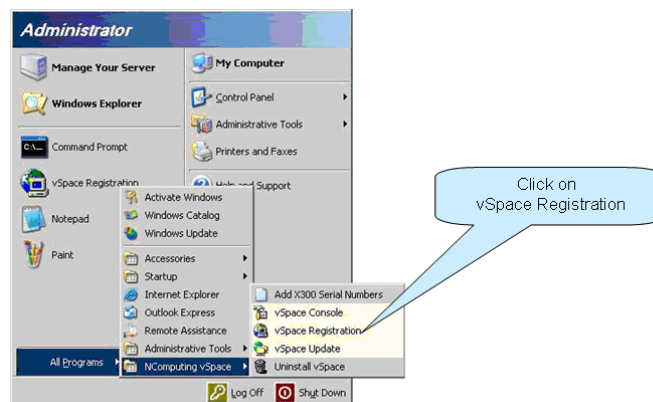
Administrator

Manage Your Server

Windows Explorer

Command Prompt

vSpace Registration

Notepad

Paint

My Computer

Control Panel

Administrative Tools

Printers and Faxes

Help and Support

Activate Windows

Windows Catalog

Windows Update

Accessories

Startup

Internet Explorer

Outlook Express

Remote Assistance

Administrative Tools

NComputing vSpace

Add X300 Serial Numbers

vSpace Console

vSpace Registration

vSpace Update

Uninstall vSpace

All Programs

Log Off

Shut Down

Click on vSpace Registration